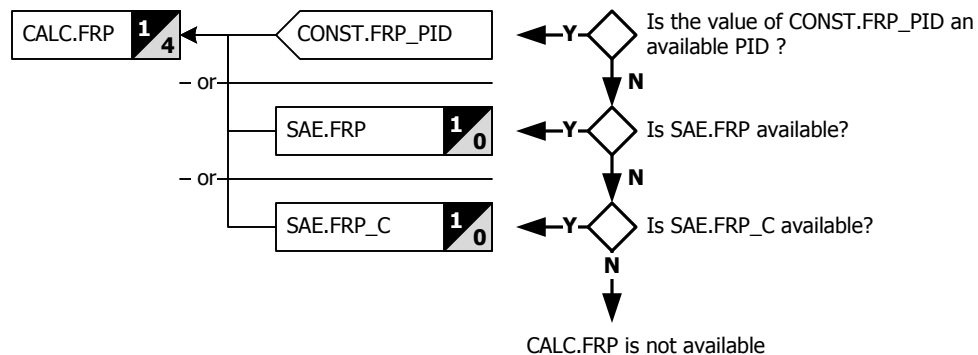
CALC.FRP 1 4

CONST.FRP_PID

Y

Is the value of CONST.FRP_PID an available PID ?

N

– or

SAE.FRP 1 0

Y

Is SAE.FRP available?

N

– or

SAE.FRP_C 1 0

Y

Is SAE.FRP_C available?

N

CALC.FRP is not available